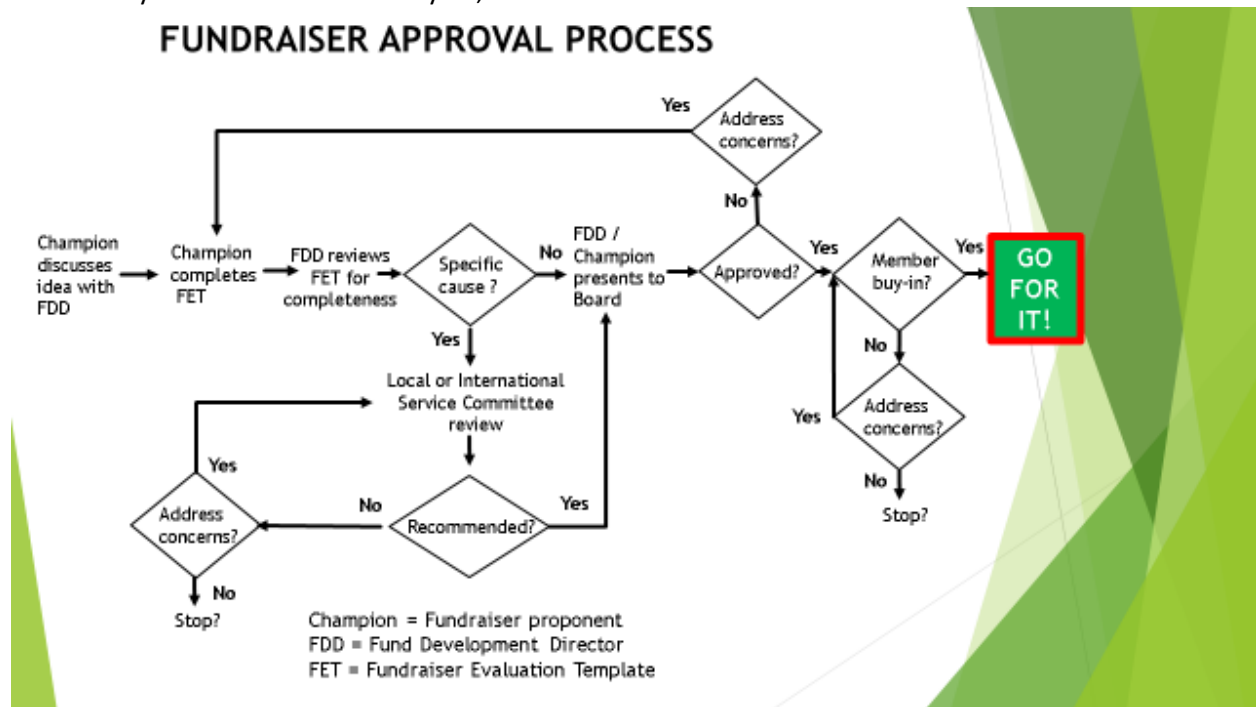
FUNDRAISER APPROVAL PROCESS

Yes

Address concerns?

No

Champion discusses idea with FDD

Champion completes FET

FDD reviews FET for completeness

Specific cause ?

No

FDD / Champion presents to Board

Approved?

Yes

Member buy-in?

Yes

GO FOR IT!

Yes

No

Local or International Service Committee review

Yes

Address concerns?

No

Stop?

Yes

Address concerns?

No

Recommended?

Yes

Yes

No

Stop?

Champion = Fundraiser proponent
FDD = Fund Development Director
FET = Fundraiser Evaluation Template